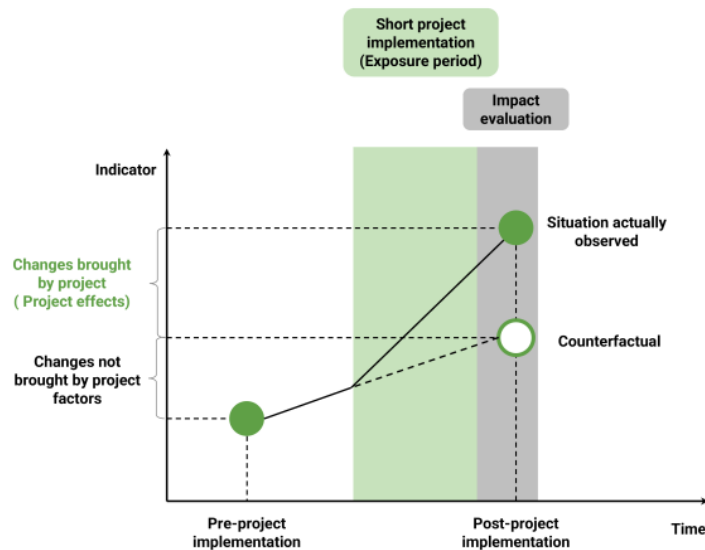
Short project implementation (Exposure period)

Impact evaluation

Indicator

Situation actually observed

Changes brought by project ( Project effects)

Counterfactual

Changes not brought by project factors

Pre-project implementation

Post-project implementation

Time